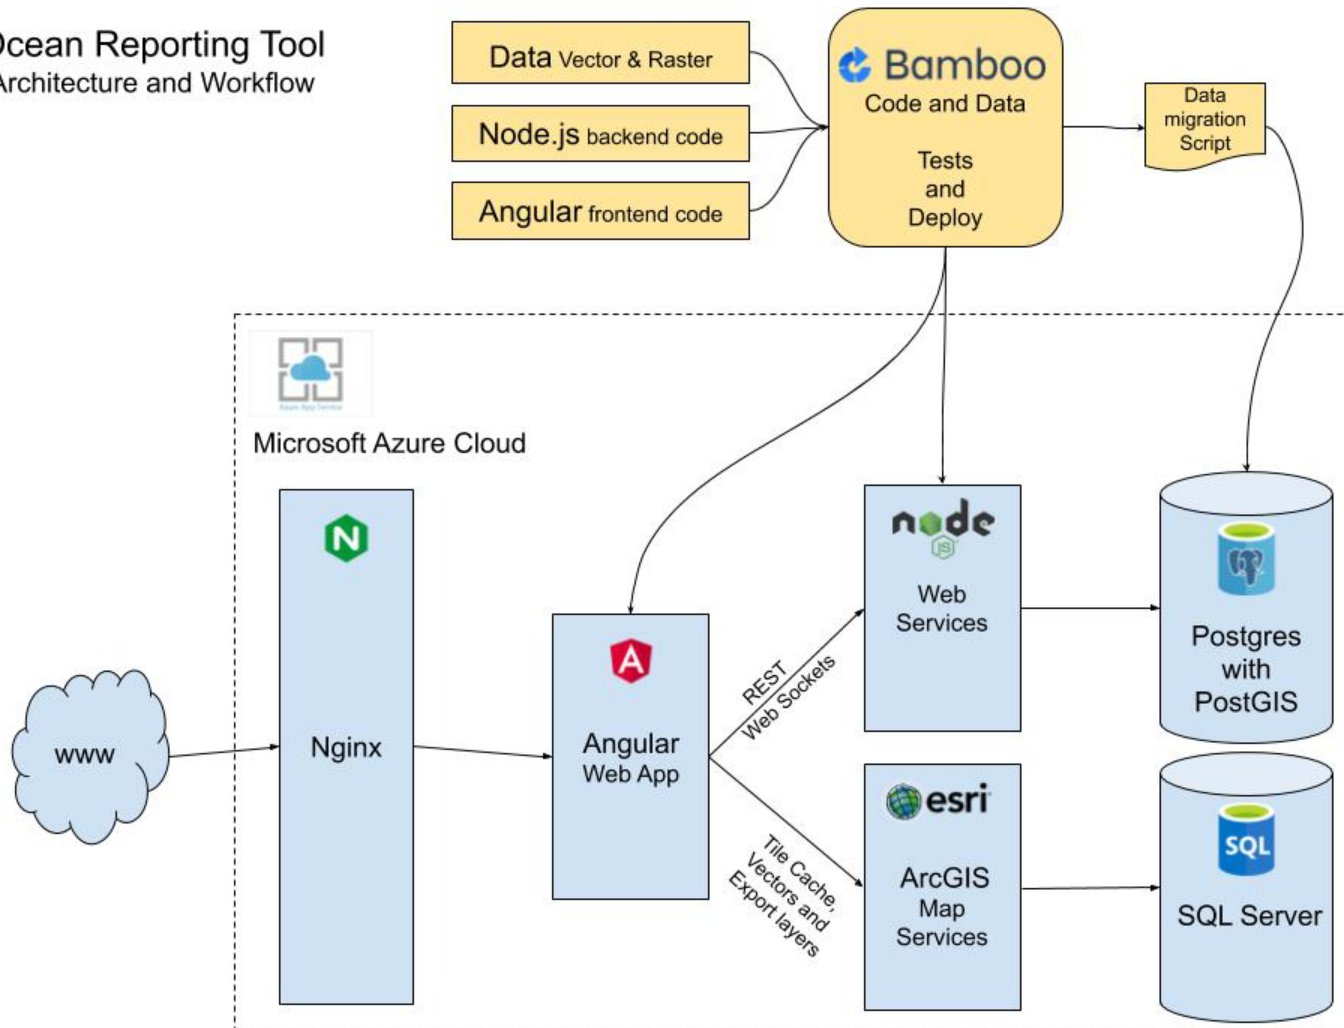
Ocean Reporting Tool
Architecture and Workflow

Data Vector & Raster

Node.js backend code

Angular frontend code

Bamboo
Code and Data

Tests and Deploy

Data migration Script

Microsoft Azure Cloud

www

Nginx

Angular Web App

REST Web Sockets

Tile Cache, Vectors and Export layers

node

Web Services

esri

ArcGIS Map Services

Postgres with PostGIS

SQL

SQL Server